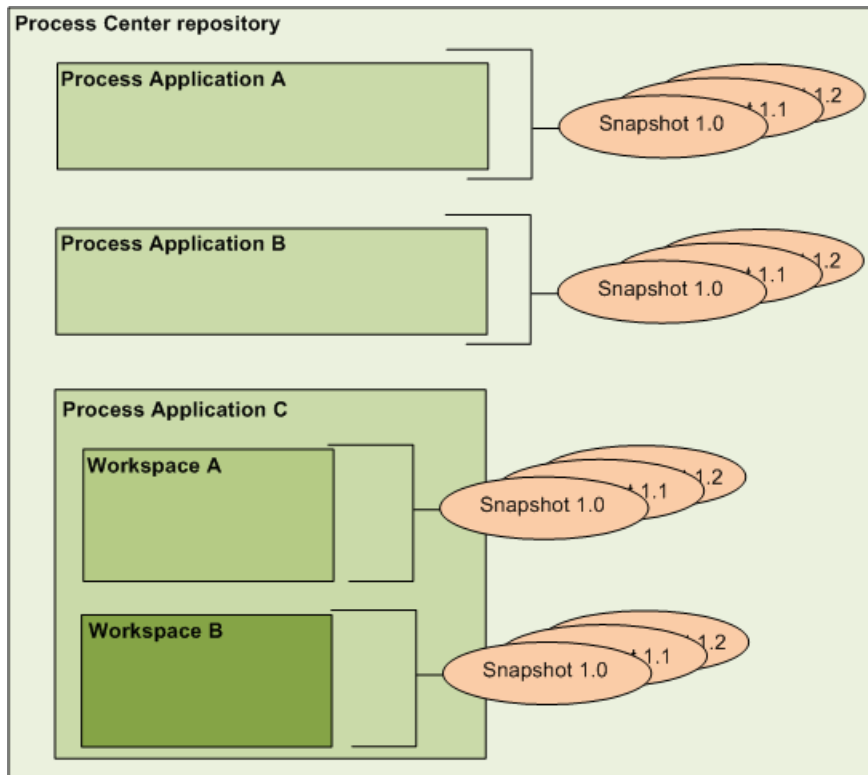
Process Center repository

Process Application A

Snapshot 1.0

1.1

1.2

Process Application B

Snapshot 1.0

1.1

1.2

Process Application C

Workspace A

Snapshot 1.0

1.1

1.2

Workspace B

Snapshot 1.0

1.1

1.2